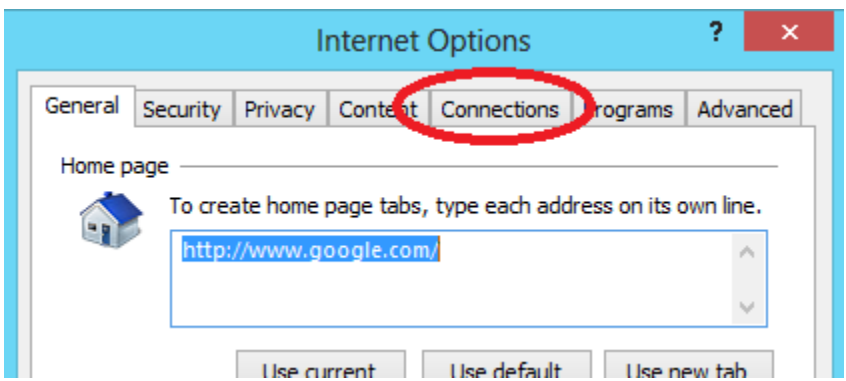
Internet Options

?

General | Security | Privacy | Content | Connections | Programs | Advanced

Home page

To create home page tabs, type each address on its own line.

http://www.google.com/

Use current | Use default | Use new tab